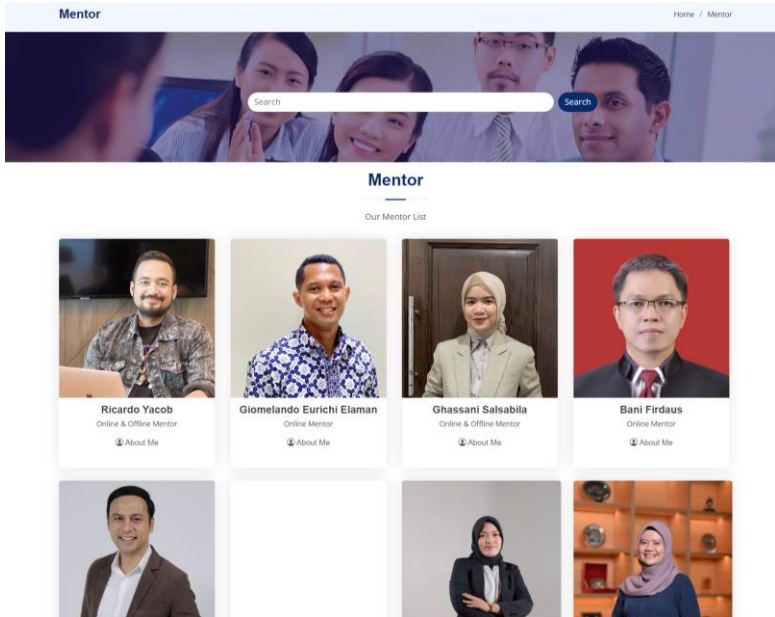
Mentor

Home / Mentor

Search

Search

Mentor

Our Mentor List

Ricardo Yacob
Online & Offline Mentor
About Me

Giomelando Eurichi Elaman
Online Mentor
About Me

Ghassani Salsabila
Online & Offline Mentor
About Me

Bani Firdaus
Online Mentor
About Me